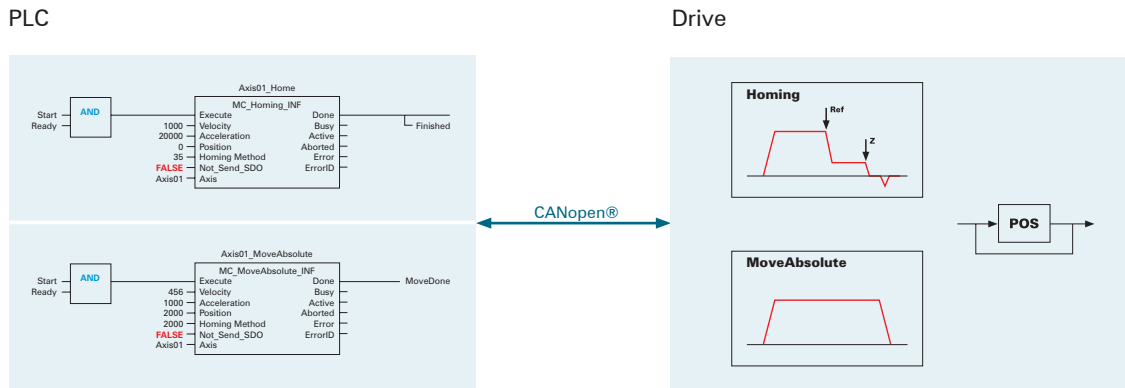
PLC

Drive

Axis01_Home

Start
Ready

AND

MC_Homing_INF
Execute
1000 Velocity
20000 Acceleration
0 Position
35 Homing Method
FALSE Not_Send_SDO
Axis01 Axis

Done
Busy
Active
Aborted
Error
ErrorID

Finished

Homing

Ref

Z

CANopen®

POS

Axis01_MoveAbsolute

Start
Ready

AND

MC_MoveAbsolute_INF
Execute
456 Velocity
1000 Acceleration
2000 Position
2000 Homing Method
FALSE Not_Send_SDO
Axis01 Axis

Done
Busy
Active
Aborted
Error
ErrorID

MoveDone

MoveAbsolute